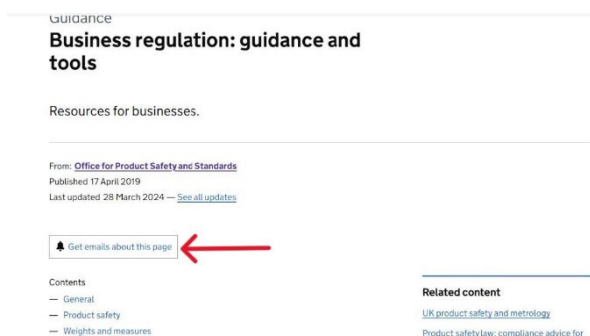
Guidance
# Business regulation: guidance and tools

Resources for businesses.

From: Office for Product Safety and Standards
Published 17 April 2019
Last updated 28 March 2024 — See all updates

Get emails about this page

Contents
— General
— Product safety
— Weights and measures

Related content
UK product safety and metrology
Product safety law: compliance advice for